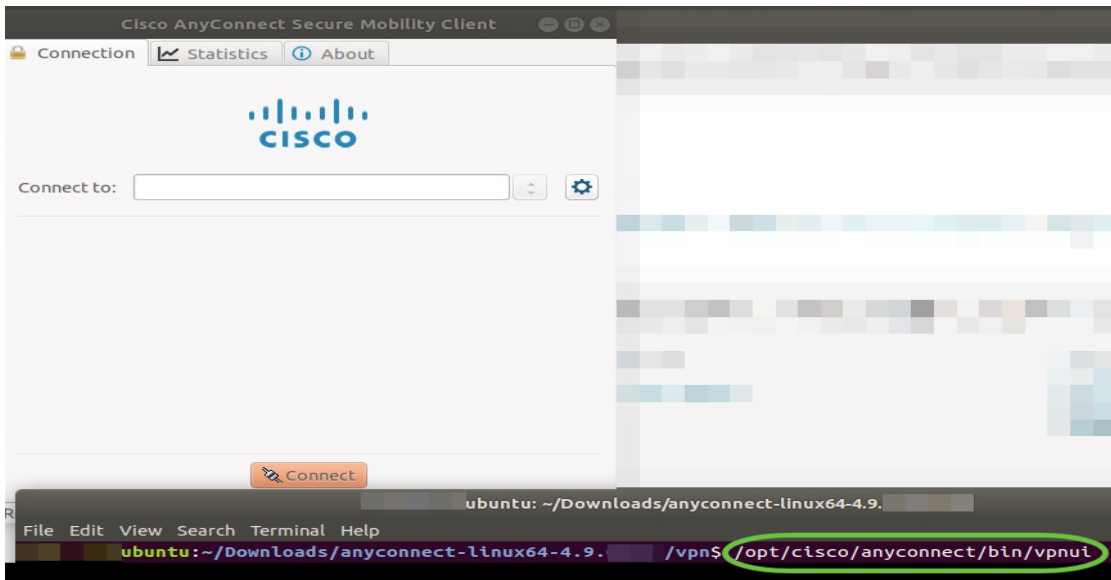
Cisco AnyConnect Secure Mobility Client

Connection Statistics About

cisco

Connect to:

Connect

ubuntu: ~/Downloads/anyconnect-linux64-4.9.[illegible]

File Edit View Search Terminal Help

ubuntu:~/Downloads/anyconnect-linux64-4.9.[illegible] /vpn$ /opt/cisco/anyconnect/bin/vpnui